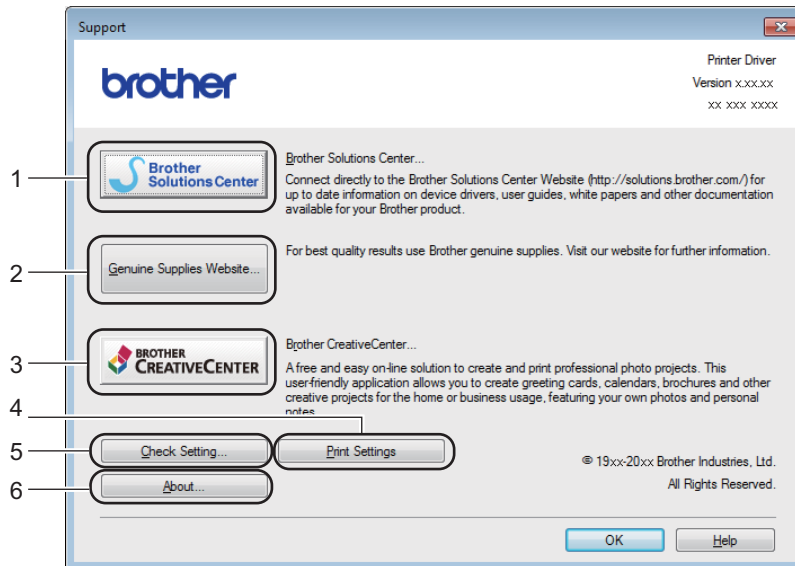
Support

brother

Printer Driver
Version x.xx.xx
xx xxx xxxx

1
Brother Solutions Center

Brother Solutions Center...
Connect directly to the Brother Solutions Center Website (http://solutions.brother.com/) for up to date information on device drivers, user guides, white papers and other documentation available for your Brother product.

2
Genuine Supplies Website...

For best quality results use Brother genuine supplies. Visit our website for further information.

3
BROTHER CREATIVECENTER

Brother CreativeCenter...
A free and easy on-line solution to create and print professional photo projects. This user-friendly application allows you to create greeting cards, calendars, brochures and other creative projects for the home or business usage, featuring your own photos and personal notes.

4
5
Check Setting...
Print Settings

© 19xx-20xx Brother Industries, Ltd.
All Rights Reserved.

6
About...

OK
Help